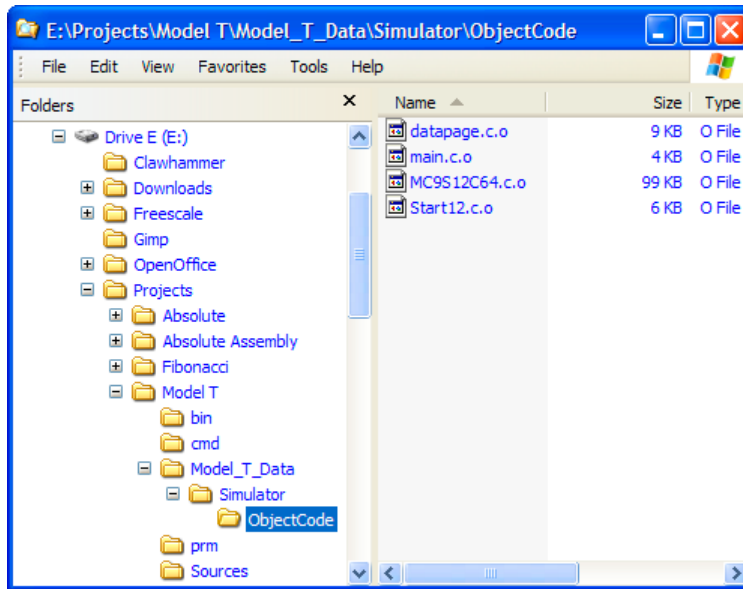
E:\Projects\Model T\Model_T_Data\Simulator\ObjectCode

File Edit View Favorites Tools Help

Folders

Drive E (E:)
Clawhammer
Downloads
Freescale
Gimp
OpenOffice
Projects
Absolute
Absolute Assembly
Fibonacci
Model T
bin
cmd
Model_T_Data
Simulator
ObjectCode
prm
Sources

| Name | Size | Type |
|---|---|---|
| datapage.c.o | 9 KB | O File |
| main.c.o | 4 KB | O File |
| MC9S12C64.c.o | 99 KB | O File |
| Start12.c.o | 6 KB | O File |